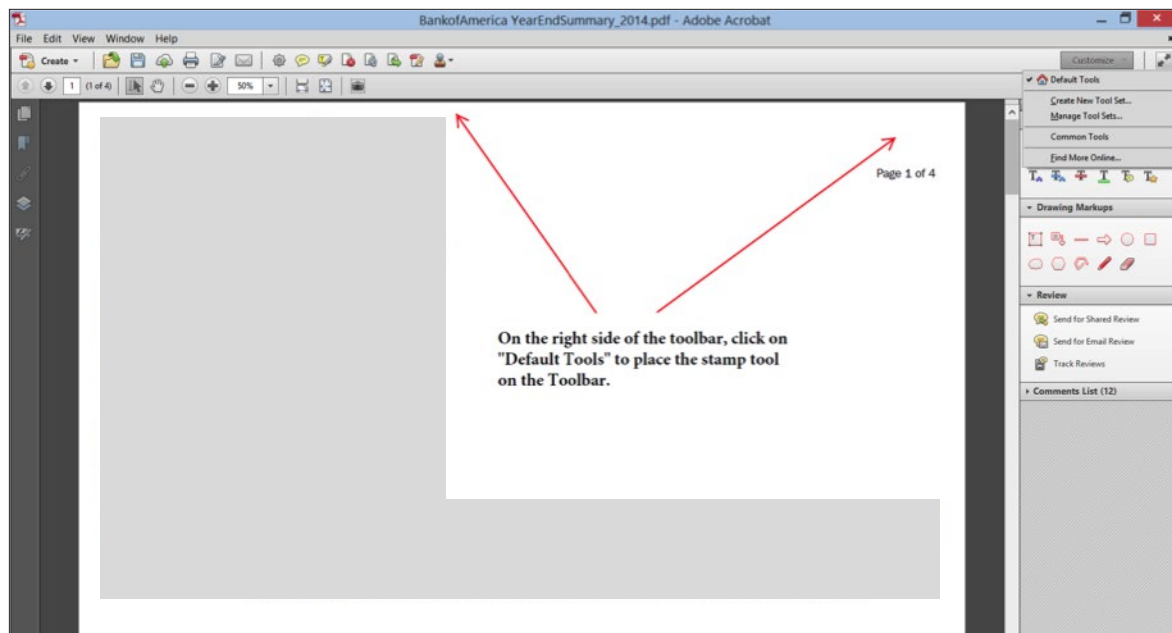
BankofAmerica YearEndSummary_2014.pdf - Adobe Acrobat

File Edit View Window Help

Create

Customize

1 (1 of 4) 50%

Default Tools

Create New Tool Set...
Manage Tool Sets...

Common Tools

Find More Online...

Page 1 of 4

On the right side of the toolbar, click on "Default Tools" to place the stamp tool on the Toolbar.

Drawing Markups

Review

Send for Shared Review

Send for Email Review

Track Reviews

Comments List (12)